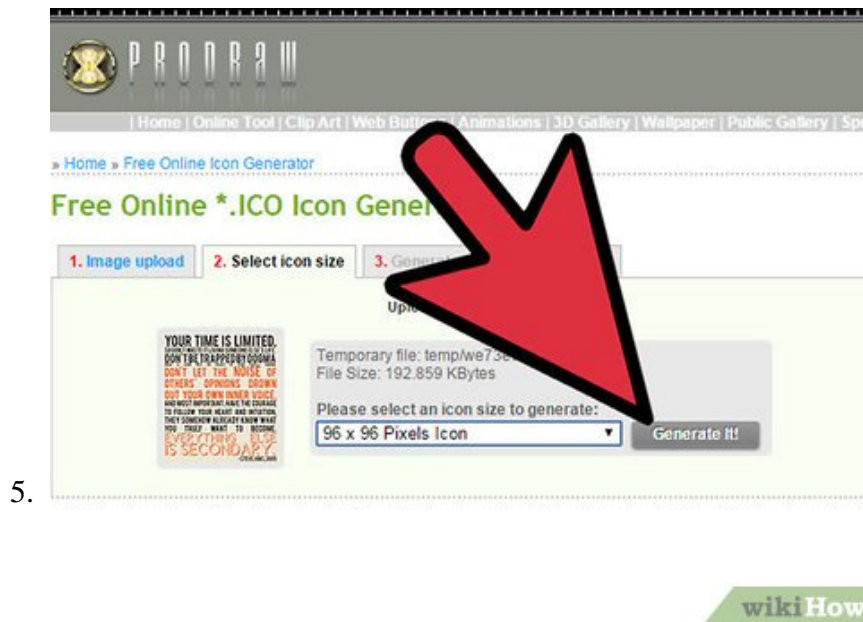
PRODRAW

| Home | Online Tool | Clip Art | Web Butt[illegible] | Animations | 3D Gallery | Wallpaper | Public Gallery | Sp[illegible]

» Home » Free Online Icon Generator

Free Online *.ICO Icon Gener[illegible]

1. Image upload | 2. Select icon size | 3. Genera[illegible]

Uplo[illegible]

YOUR TIME IS LIMITED. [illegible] DON'T BE TRAPPED BY DOGMA. DON'T LET THE NOISE OF OTHERS' OPINIONS DROWN OUT YOUR OWN INNER VOICE. AND MOST IMPORTANT HAVE THE COURAGE TO FOLLOW YOUR HEART AND INTUITION. THEY SOMEHOW ALREADY KNOW WHAT YOU TRULY WANT TO BECOME. EVERYTHING ELSE IS SECONDARY.

Temporary file: temp/we73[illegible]
File Size: 192.859 KBytes

Please select an icon size to generate:
96 x 96 Pixels Icon
Generate It!

5.

wikiHow